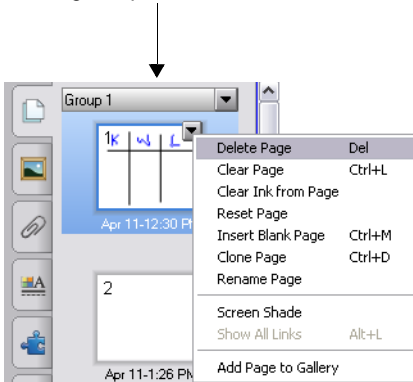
Group 1

1 K W L

Apr 11-12:30 PM

2

Apr 11-1:26 PM

| | |
|---|---|
| Delete Page | Del |
| Clear Page | Ctrl+L |
| Clear Ink from Page | |
| Reset Page | |
| Insert Blank Page | Ctrl+M |
| Clone Page | Ctrl+D |
| Rename Page | |
| Screen Shade | |
| Show All Links | Alt+L |
| Add Page to Gallery | |